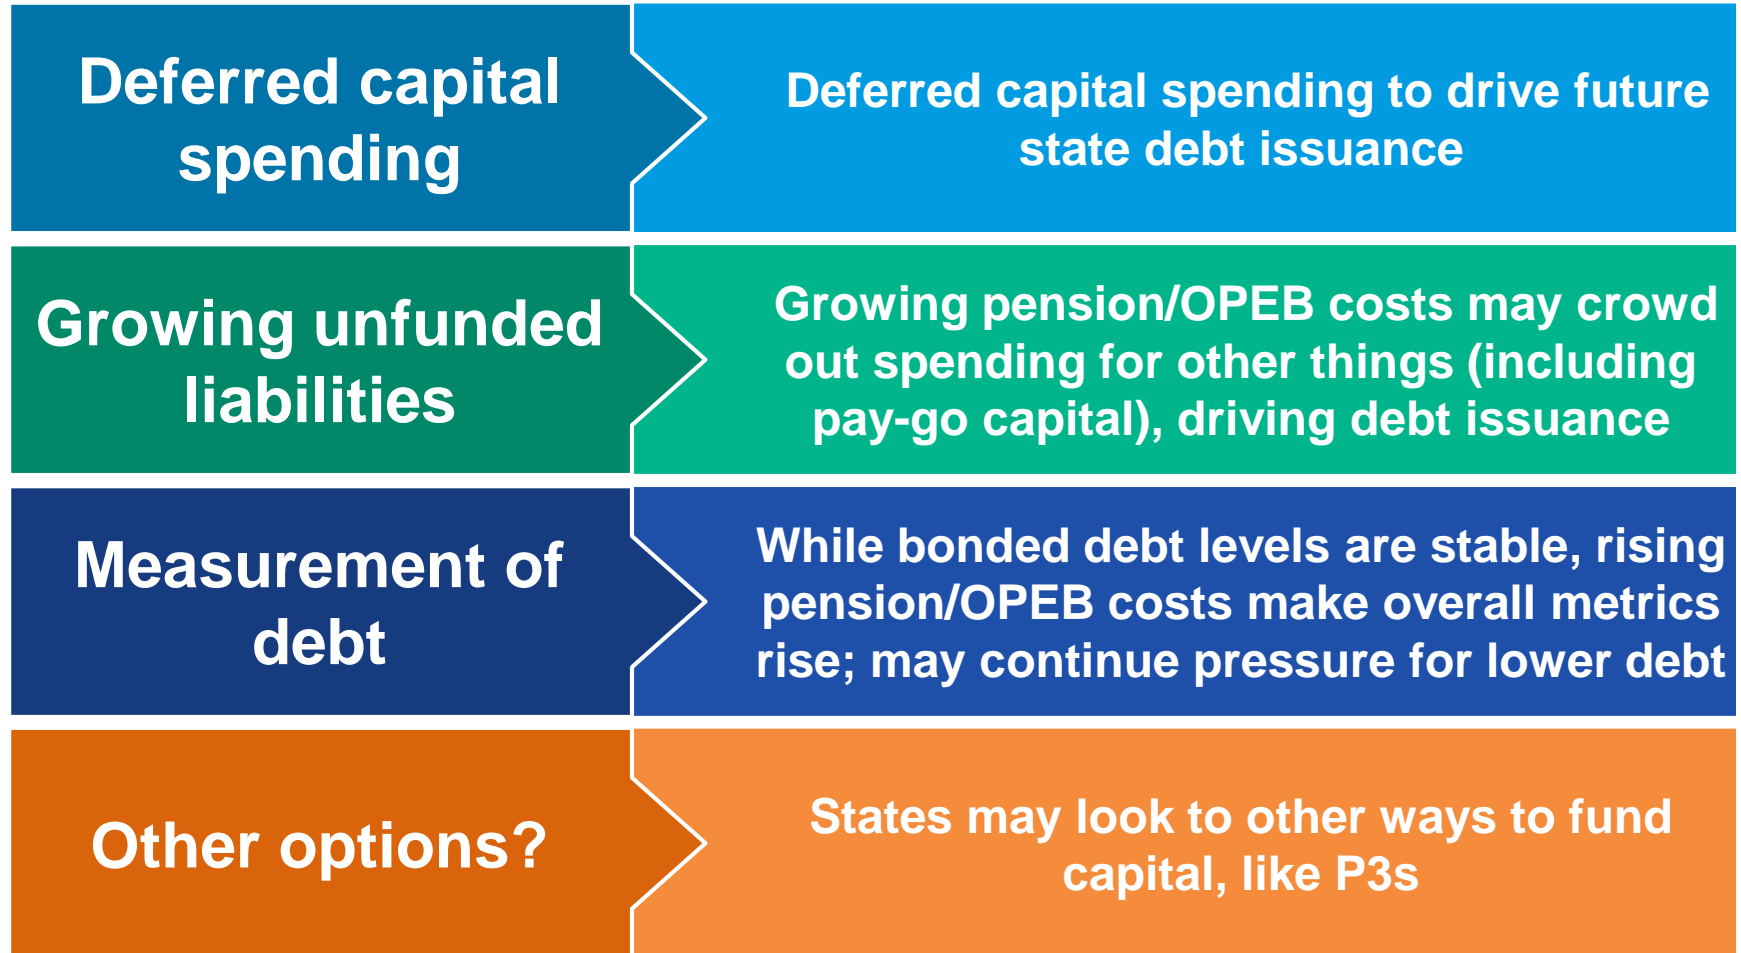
Deferred capital spending

Deferred capital spending to drive future state debt issuance

Growing unfunded liabilities

Growing pension/OPEB costs may crowd out spending for other things (including pay-go capital), driving debt issuance

Measurement of debt

While bonded debt levels are stable, rising pension/OPEB costs make overall metrics rise; may continue pressure for lower debt

Other options?

States may look to other ways to fund capital, like P3s